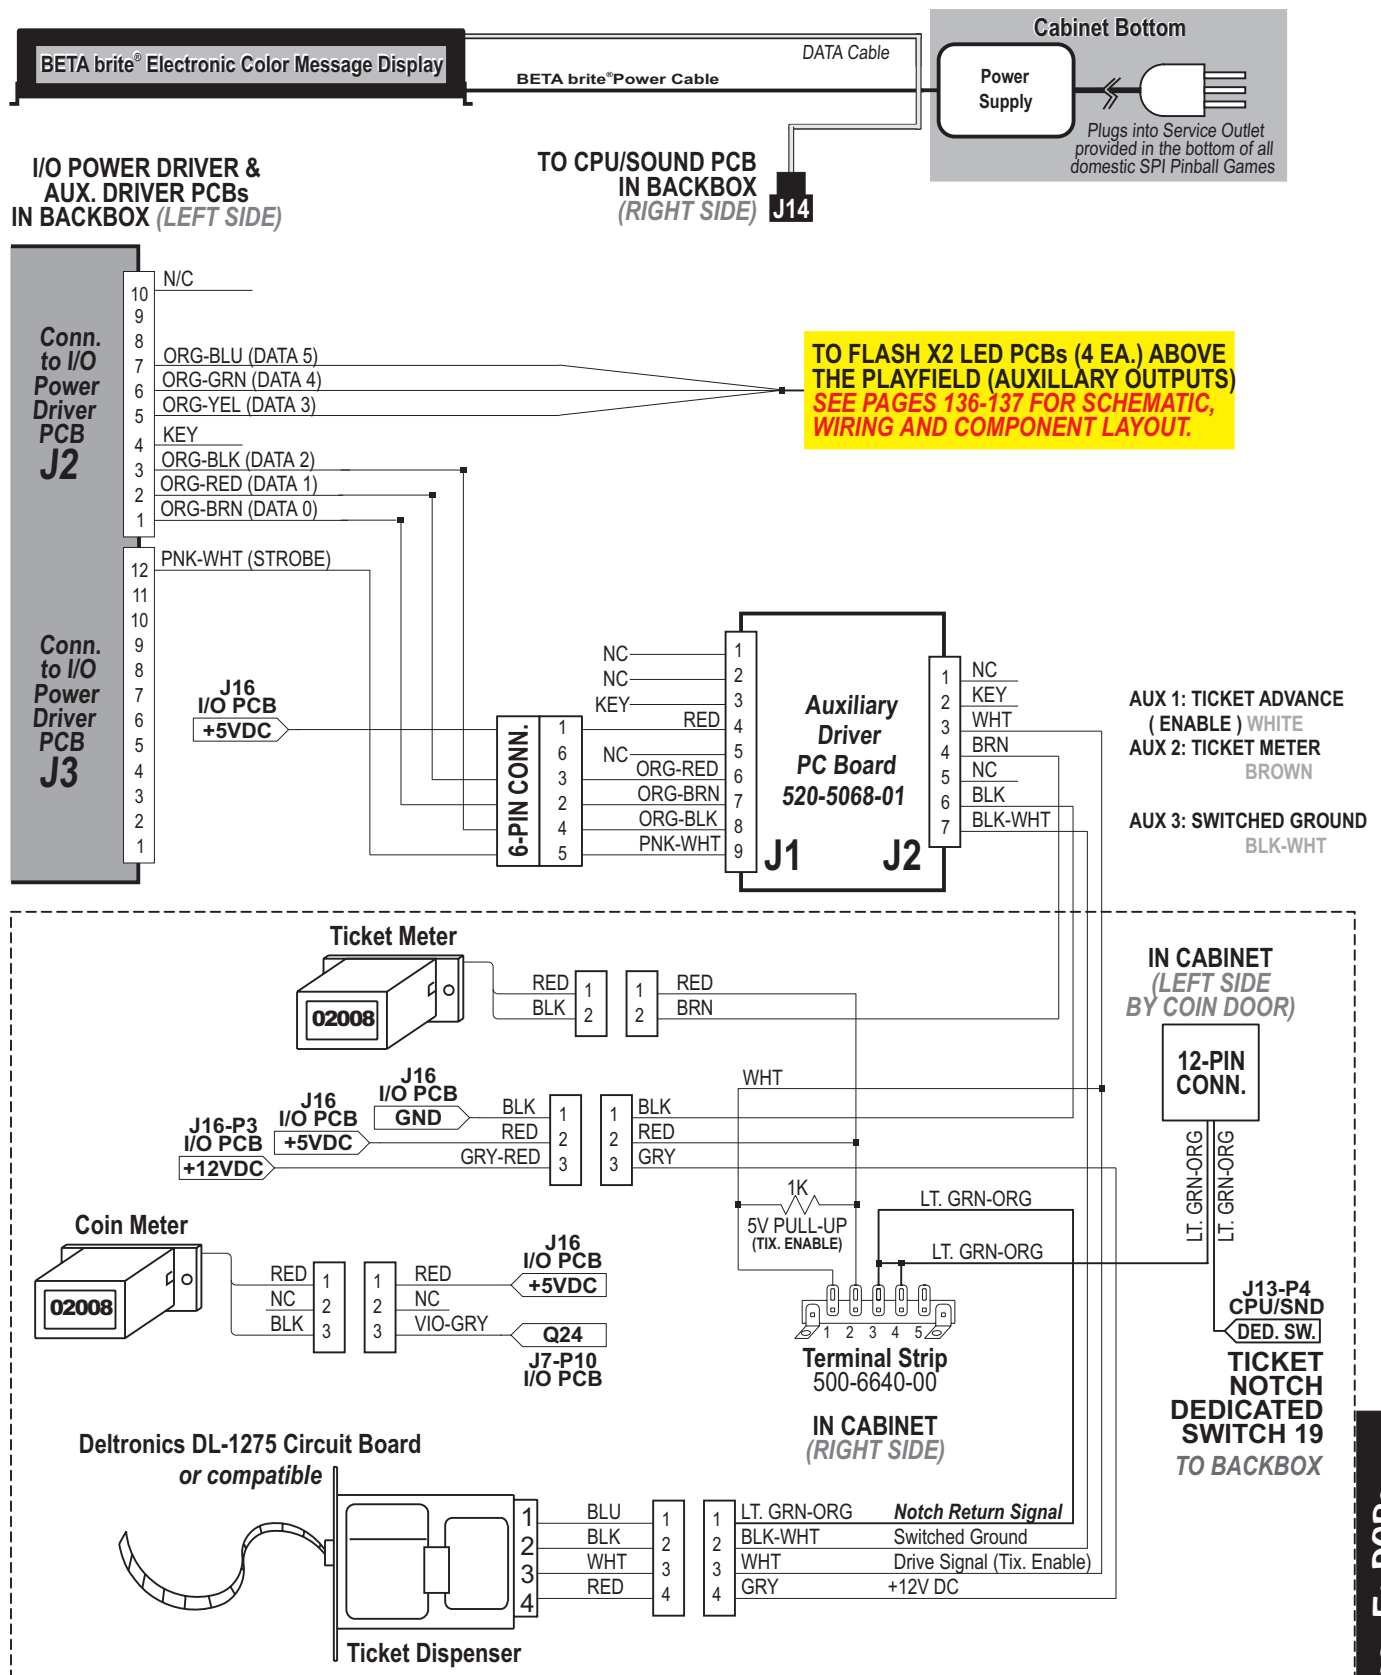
BETA brite® Electronic Color Message Display

DATA Cable

BETA brite® Power Cable

Cabinet Bottom

Power Supply

Plugs into Service Outlet provided in the bottom of all domestic SPI Pinball Games

TO CPU/SOUND PCB IN BACKBOX (RIGHT SIDE) J14

I/O POWER DRIVER & AUX. DRIVER PCBs IN BACKBOX (LEFT SIDE)

Conn. to I/O Power Driver PCB J2

10 N/C
9
8
7 ORG-BLU (DATA 5)
6 ORG-GRN (DATA 4)
5 ORG-YEL (DATA 3)
4 KEY
3 ORG-BLK (DATA 2)
2 ORG-RED (DATA 1)
1 ORG-BRN (DATA 0)

TO FLASH X2 LED PCBs (4 EA.) ABOVE THE PLAYFIELD (AUXILLARY OUTPUTS)
SEE PAGES 136-137 FOR SCHEMATIC, WIRING AND COMPONENT LAYOUT.

Conn. to I/O Power Driver PCB J3

12 PNK-WHT (STROBE)
11
10
9
8
7
6
5
4
3
2
1

J16 I/O PCB +5VDC

6-PIN CONN.
1 6 3 2 4 5

NC 1
NC 2
KEY 3
RED 4
NC 5
ORG-RED 6
ORG-BRN 7
ORG-BLK 8
PNK-WHT 9

Auxiliary Driver PC Board 520-5068-01

J1 J2

1 NC
2 KEY
3 WHT
4 BRN
5 NC
6 BLK
7 BLK-WHT

AUX 1: TICKET ADVANCE ( ENABLE ) WHITE
AUX 2: TICKET METER BROWN
AUX 3: SWITCHED GROUND BLK-WHT

Ticket Meter
02008
RED 1
BLK 2
1 RED
2 BRN

IN CABINET (LEFT SIDE BY COIN DOOR)

12-PIN CONN.

J16 I/O PCB GND
J16 I/O PCB +5VDC
J16-P3 I/O PCB +12VDC
BLK 1
RED 2
GRY-RED 3
1 BLK
2 RED
3 GRY
WHT

1K
5V PULL-UP (TIX. ENABLE)

LT. GRN-ORG
LT. GRN-ORG
LT. GRN-ORG
LT. GRN-ORG

Coin Meter
02008
RED 1
NC 2
BLK 3
1 RED
2 NC
3 VIO-GRY

J16 I/O PCB +5VDC
Q24
J7-P10 I/O PCB

1 2 3 4 5
Terminal Strip 500-6640-00

J13-P4 CPU/SND DED. SW.

TICKET NOTCH DEDICATED SWITCH 19
TO BACKBOX

IN CABINET (RIGHT SIDE)

Deltronics DL-1275 Circuit Board or compatible

1 BLU 1
2 BLK 2
3 WHT 3
4 RED 4

1 LT. GRN-ORG Notch Return Signal
2 BLK-WHT Switched Ground
3 WHT Drive Signal (Tix. Enable)
4 GRY +12V DC

Ticket Dispenser